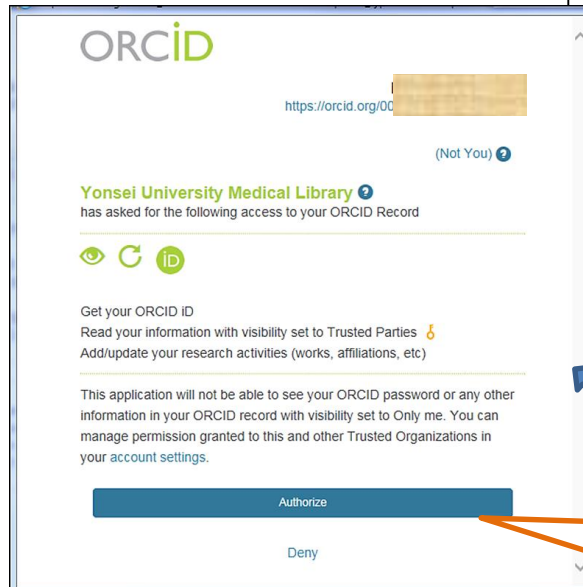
ORCID

https://orcid.org/00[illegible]

(Not You)

Yonsei University Medical Library
has asked for the following access to your ORCID Record

Get your ORCID iD
Read your information with visibility set to Trusted Parties
Add/update your research activities (works, affiliations, etc)

This application will not be able to see your ORCID password or any other information in your ORCID record with visibility set to Only me. You can manage permission granted to this and other Trusted Organizations in your account settings.

Authorize

Deny